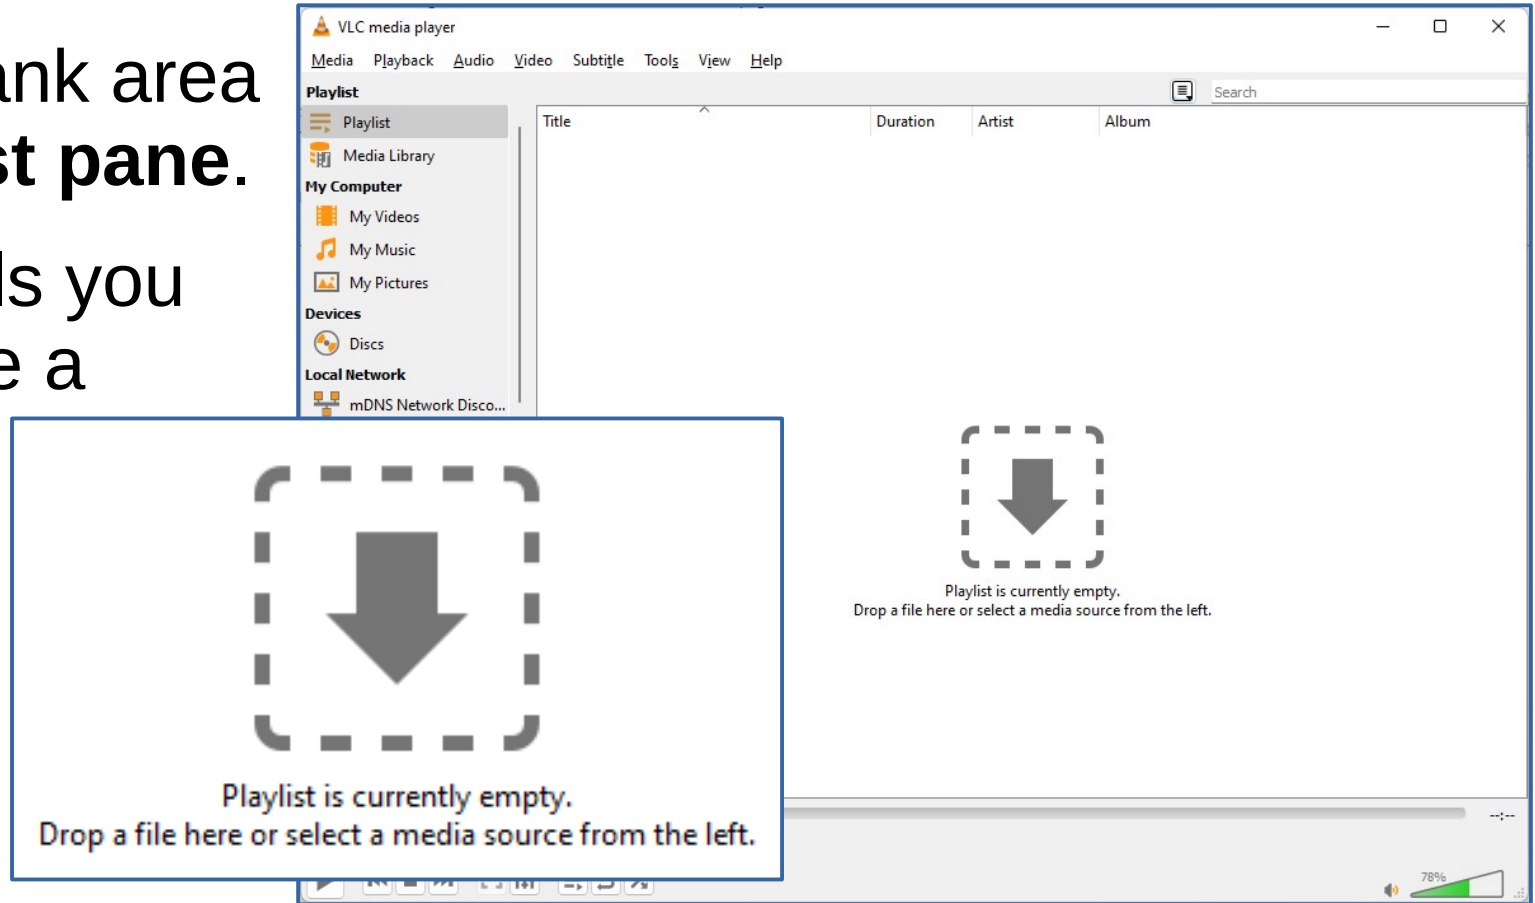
ank area
st pane.

ls you
e a

VLC media player

Media Playback Audio Video Subtitle Tools View Help

Playlist

Search

Playlist
Media Library
My Computer
My Videos
My Music
My Pictures
Devices
Discs
Local Network
mDNS Network Disco...

| Title | Duration | Artist | Album |
|---|---|---|---|

Playlist is currently empty.
Drop a file here or select a media source from the left.

Playlist is currently empty.
Drop a file here or select a media source from the left.

--:--

78%